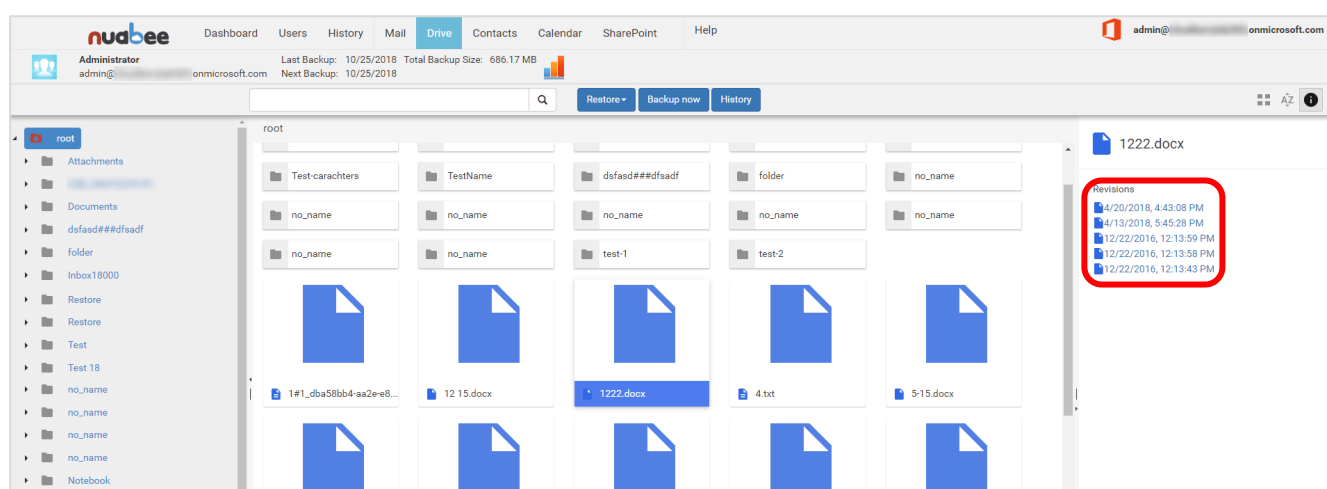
nuabee Dashboard Users History Mail Drive Contacts Calendar SharePoint Help

admin@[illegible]onmicrosoft.com

Administrator
admin@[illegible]onmicrosoft.com

Last Backup: 10/25/2018 Total Backup Size: 686.17 MB
Next Backup: 10/25/2018

Restore Backup now History

root
Attachments
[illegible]
Documents
dsfasd###dfsadf
folder
Inbox18000
Restore
Restore
Test
Test 18
no_name
no_name
no_name
no_name
Notebook

root

Test-carachters
TestName
dsfasd###dfsadf
folder
no_name
no_name
no_name
no_name
no_name
no_name
no_name
no_name
test-1
test-2

1#1_dba58bb4-aa2e-e8...
12 15.docx
1222.docx
4.txt
5-15.docx

1222.docx

Revisions
4/20/2018, 4:43:08 PM
4/13/2018, 5:45:28 PM
12/22/2016, 12:13:59 PM
12/22/2016, 12:13:58 PM
12/22/2016, 12:13:43 PM